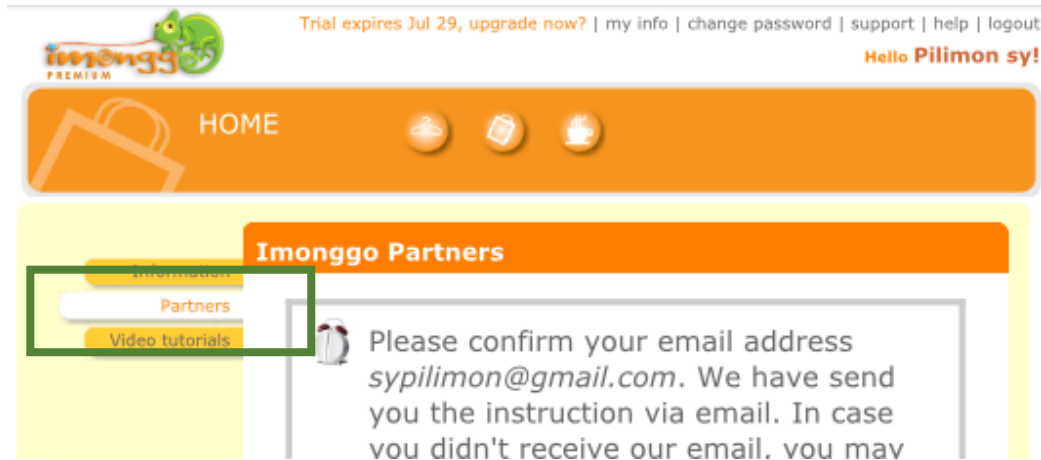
imonggo PREMIUM

Trial expires Jul 29, upgrade now? | my info | change password | support | help | logout

Hello Pilimon sy!

HOME

Information

Partners

Video tutorials

Imonggo Partners

Please confirm your email address *sypilimon@gmail.com*. We have send you the instruction via email. In case you didn't receive our email, you may